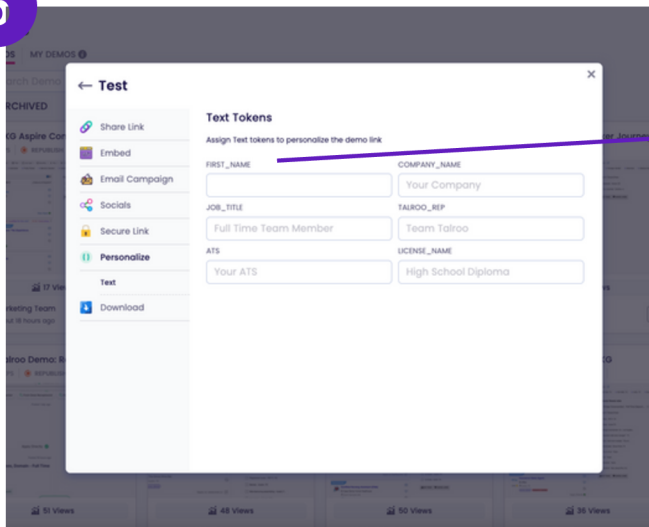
DS MY DEMOS

Search Demos

ARCHIVED

XG Aspire Co

ter Journe

← Test

×

Share Link

Embed

Email Campaign

Socials

Secure Link

Personalize

Text

Download

Text Tokens

Assign Text tokens to personalize the demo link

FIRST_NAME

COMPANY_NAME

Your Company

JOB_TITLE

TALROO_REP

Full Time Team Member

Team Talroo

ATS

LICENSE_NAME

Your ATS

High School Diploma

17 Views

reeting Team

ut 18 hours ago

alroo Demo: R

XG

51 Views

48 Views

50 Views

36 Views